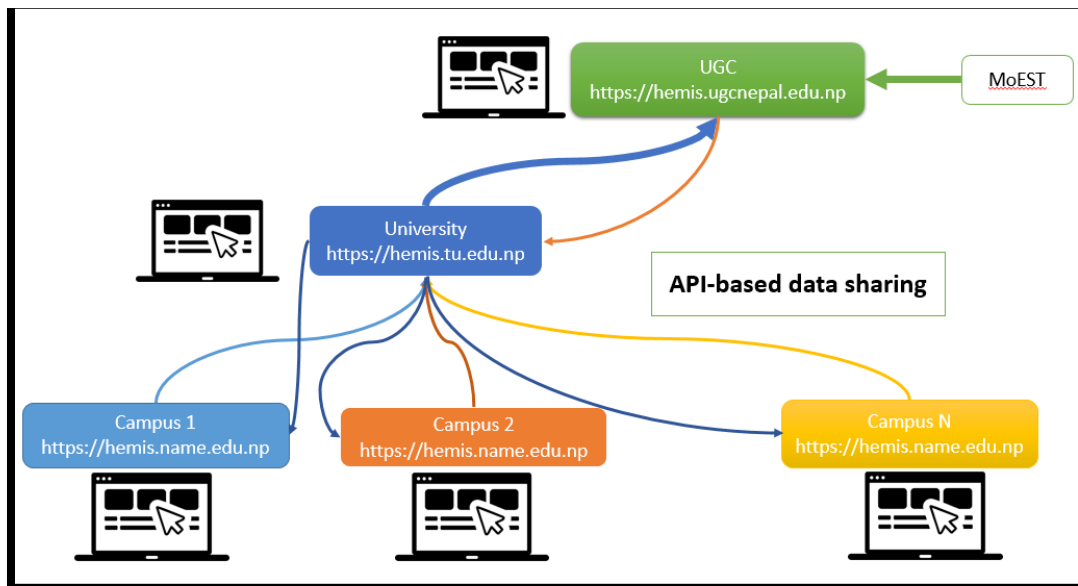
UGC
https://hemis.ugcnepal.edu.np

MoEST

University
https://hemis.tu.edu.np

API-based data sharing

Campus 1
https://hemis.name.edu.np

Campus 2
https://hemis.name.edu.np

Campus N
https://hemis.name.edu.np